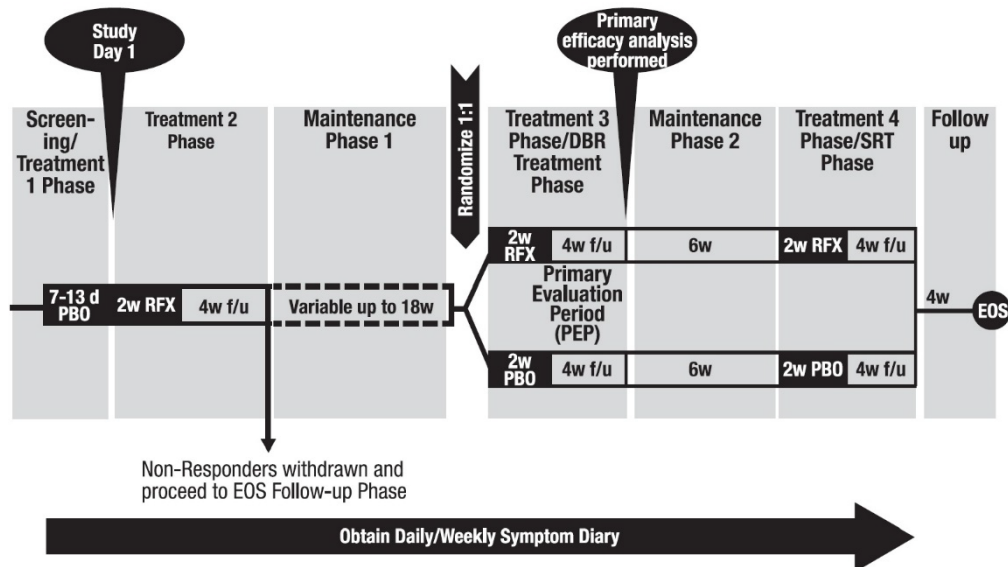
Study Day 1

Primary efficacy analysis performed

Screening/ Treatment 1 Phase

Treatment 2 Phase

Maintenance Phase 1

Randomize 1:1

Treatment 3 Phase/DBR Treatment Phase

Maintenance Phase 2

Treatment 4 Phase/SRT Phase

Follow up

7-13 d PBO

2w RFX

4w f/u

Variable up to 18w

2w RFX

4w f/u

6w

2w RFX

4w f/u

Primary Evaluation Period (PEP)

4w

EOS

2w PBO

4w f/u

6w

2w PBO

4w f/u

Non-Responders withdrawn and proceed to EOS Follow-up Phase

Obtain Daily/Weekly Symptom Diary